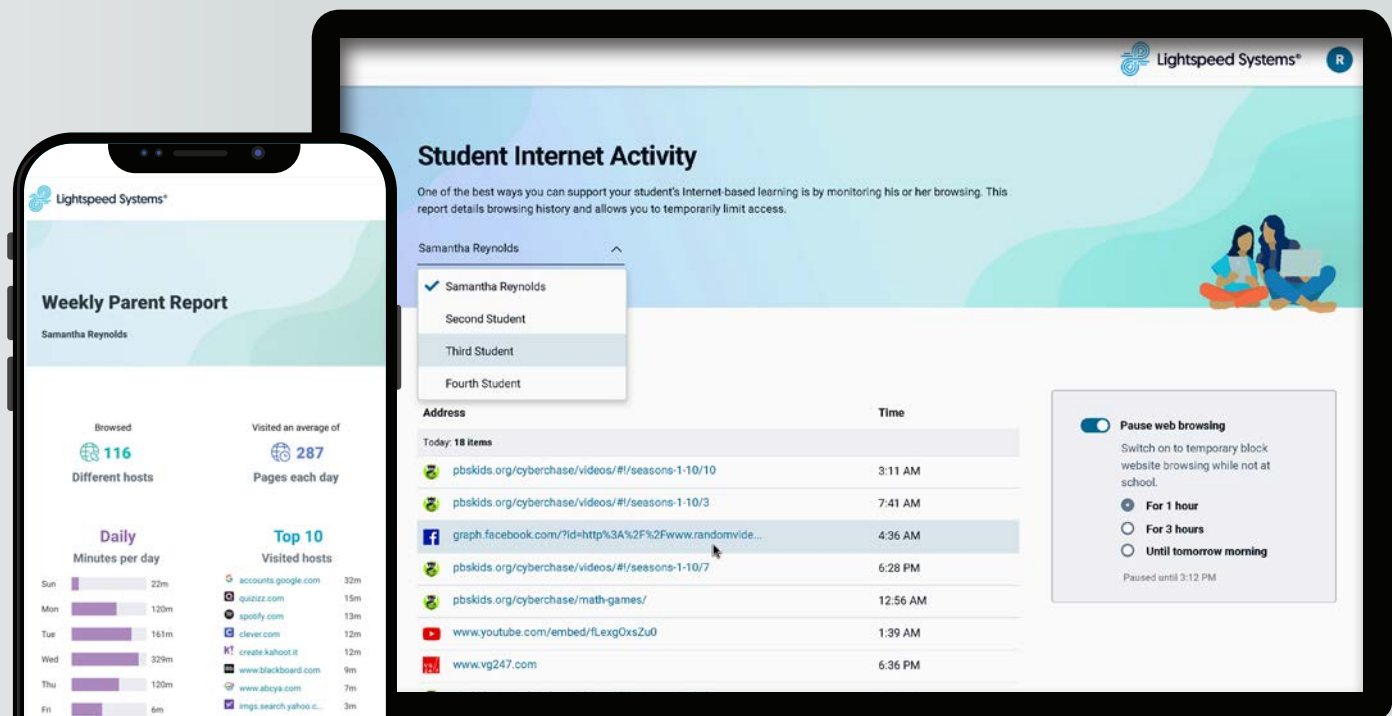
Lightspeed Systems®

Weekly Parent Report

Samantha Reynolds

Browsed
116
Different hosts

Visited an average of
287
Pages each day

Daily
Minutes per day

| Sun | 22m |
|---|---|
| Mon | 120m |
| Tue | 161m |
| Wed | 329m |
| Thu | 120m |
| Fri | 6m |

Top 10
Visited hosts

| accounts.google.com | 32m |
|---|---|
| quizizz.com | 15m |
| spotify.com | 13m |
| clever.com | 12m |
| create.kahoot.it | 12m |
| www.blackboard.com | 9m |
| www.abcya.com | 7m |
| imgs.search.yahoo.c... | 3m |

Lightspeed Systems®

R

Student Internet Activity

One of the best ways you can support your student's Internet-based learning is by monitoring his or her browsing. This report details browsing history and allows you to temporarily limit access.

Samantha Reynolds

Samantha Reynolds
Second Student
Third Student
Fourth Student

| Address | Time |
|---|---|
| Today: 18 items | |
| pbskids.org/cyberchase/videos/#!/seasons-1-10/10 | 3:11 AM |
| pbskids.org/cyberchase/videos/#!/seasons-1-10/3 | 7:41 AM |
| graph.facebook.com/?id=http%3A%2F%2Fwww.randomvide... | 4:36 AM |
| pbskids.org/cyberchase/videos/#!/seasons-1-10/7 | 6:28 PM |
| pbskids.org/cyberchase/math-games/ | 12:56 AM |
| www.youtube.com/embed/fLexgOxsZu0 | 1:39 AM |
| www.vg247.com | 6:36 PM |

Pause web browsing
Switch on to temporary block website browsing while not at school.
For 1 hour
For 3 hours
Until tomorrow morning
Paused until 3:12 PM